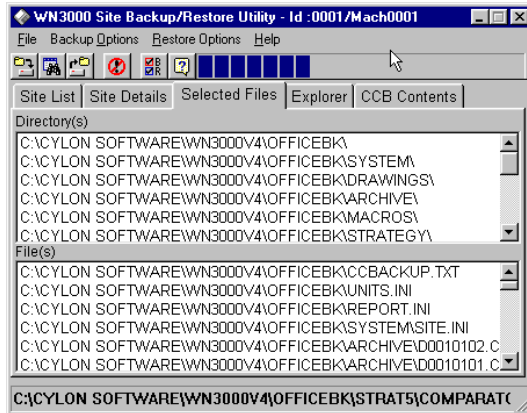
WN3000 Site Backup/Restore Utility - Id :0001/Mach0001

File Backup Options Restore Options Help

Site List | Site Details | Selected Files | Explorer | CCB Contents

Directory(s)
C:\CYLON SOFTWARE\WN3000V4\OFFICEBK\
C:\CYLON SOFTWARE\WN3000V4\OFFICEBK\SYSTEM\
C:\CYLON SOFTWARE\WN3000V4\OFFICEBK\DRAWINGS\
C:\CYLON SOFTWARE\WN3000V4\OFFICEBK\ARCHIVE\
C:\CYLON SOFTWARE\WN3000V4\OFFICEBK\MACROS\
C:\CYLON SOFTWARE\WN3000V4\OFFICEBK\STRATEGY\

File(s)
C:\CYLON SOFTWARE\WN3000V4\OFFICEBK\CCBACKUP.TXT
C:\CYLON SOFTWARE\WN3000V4\OFFICEBK\UNITS.INI
C:\CYLON SOFTWARE\WN3000V4\OFFICEBK\REPORT.INI
C:\CYLON SOFTWARE\WN3000V4\OFFICEBK\SYSTEM\SITE.INI
C:\CYLON SOFTWARE\WN3000V4\OFFICEBK\ARCHIVE\D0010102.C
C:\CYLON SOFTWARE\WN3000V4\OFFICEBK\ARCHIVE\D0010101.C

C:\CYLON SOFTWARE\WN3000V4\OFFICEBK\STRAT5\COMPARAT